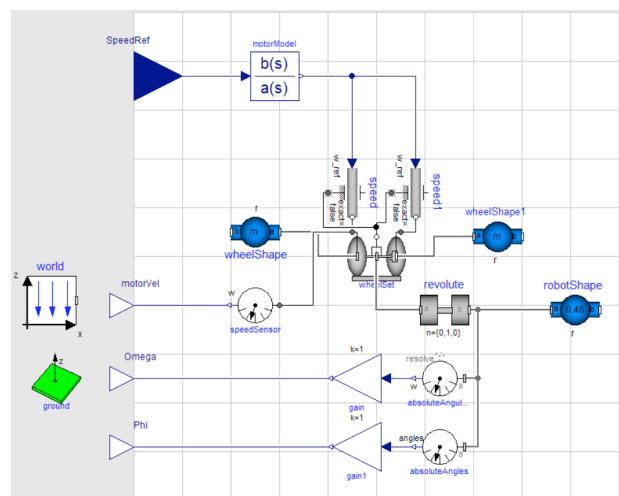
SpeedRef

motorModel

$\frac{b(s)}{a(s)}$

w_ref

speed

exact=false

w_ref

speed1

exact=false

r

m

wheelShape

wheelShape1

m

r

wheelSet

world

z

x

motorVel

w

speedSensor

revolute

n={0,1,0}

robotShape

0.46

r

z

ground

Omega

k=1

resolve

w

gain

absoluteAngul...

Phi

k=1

angles

gain1

absoluteAngles